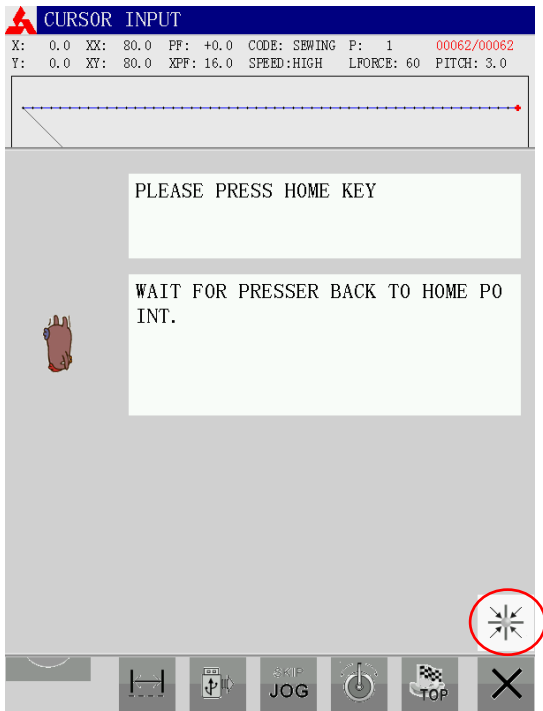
CURSOR INPUT

X: 0.0 XX: 80.0 PF: +0.0 CODE: SEWING P: 1 00062/00062
Y: 0.0 XY: 80.0 XPF: 16.0 SPEED:HIGH LFORCE: 60 PITCH: 3.0

PLEASE PRESS HOME KEY

WAIT FOR PRESSER BACK TO HOME POINT.

SKIP
JOG

TOP